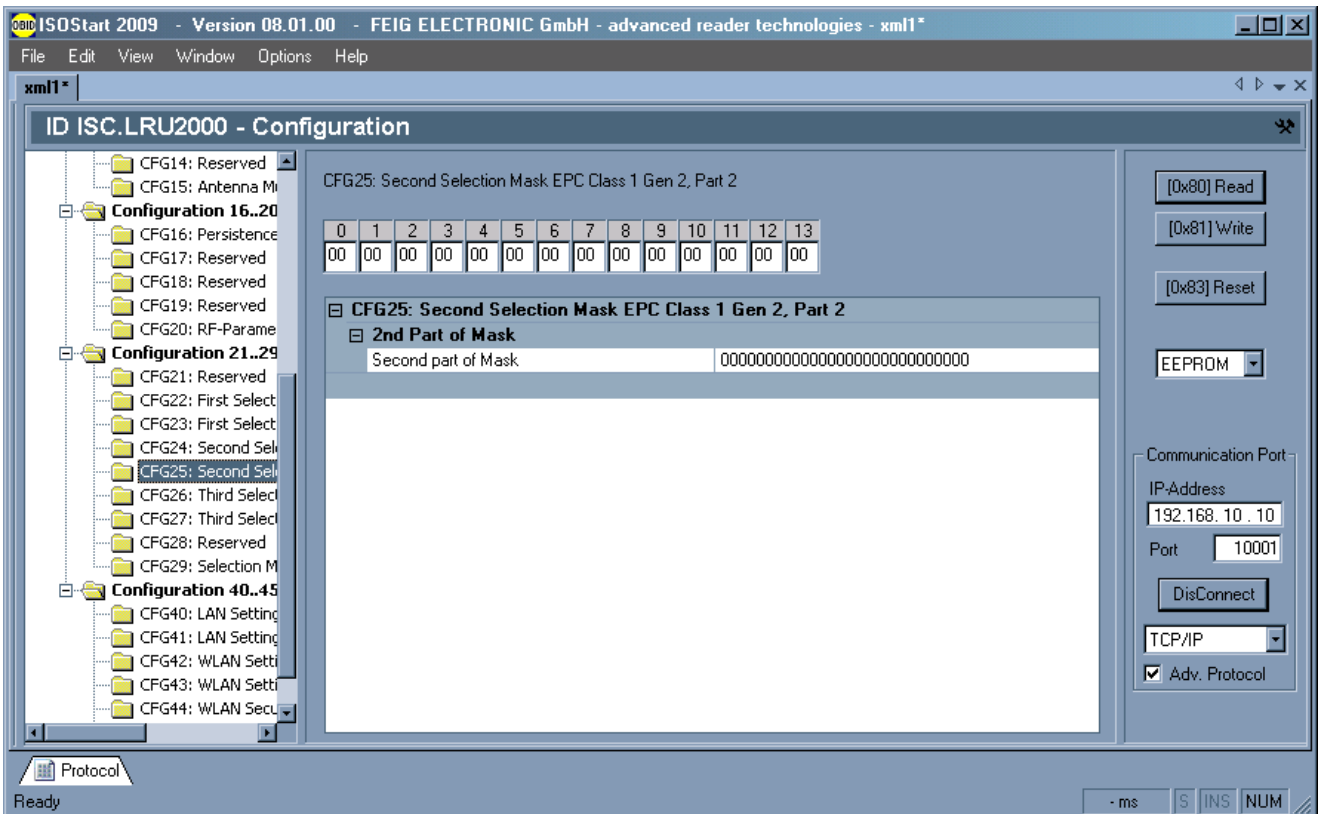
OBID ISOStart 2009 - Version 08.01.00 - FEIG ELECTRONIC GmbH - advanced reader technologies - xml1*

File Edit View Window Options Help

xml1*

ID ISC.LRU2000 - Configuration

CFG14: Reserved
CFG15: Antenna M
Configuration 16..20
CFG16: Persistence
CFG17: Reserved
CFG18: Reserved
CFG19: Reserved
CFG20: RF-Parame
Configuration 21..29
CFG21: Reserved
CFG22: First Select
CFG23: First Select
CFG24: Second Sel
CFG25: Second Sel
CFG26: Third Select
CFG27: Third Select
CFG28: Reserved
CFG29: Selection M
Configuration 40..45
CFG40: LAN Setting
CFG41: LAN Setting
CFG42: WLAN Setti
CFG43: WLAN Setti
CFG44: WLAN Secu

CFG25: Second Selection Mask EPC Class 1 Gen 2, Part 2

| 0 | 1 | 2 | 3 | 4 | 5 | 6 | 7 | 8 | 9 | 10 | 11 | 12 | 13 |
|---|---|---|---|---|---|---|---|---|---|---|---|---|---|
| 00 | 00 | 00 | 00 | 00 | 00 | 00 | 00 | 00 | 00 | 00 | 00 | 00 | 00 |

CFG25: Second Selection Mask EPC Class 1 Gen 2, Part 2
2nd Part of Mask
Second part of Mask 0000000000000000000000000000

[0x80] Read
[0x81] Write
[0x83] Reset
EEPROM

Communication Port
IP-Address
192.168. 10 . 10
Port 10001
DisConnect
TCP/IP
Adv. Protocol

Protocol

Ready
- ms S INS NUM